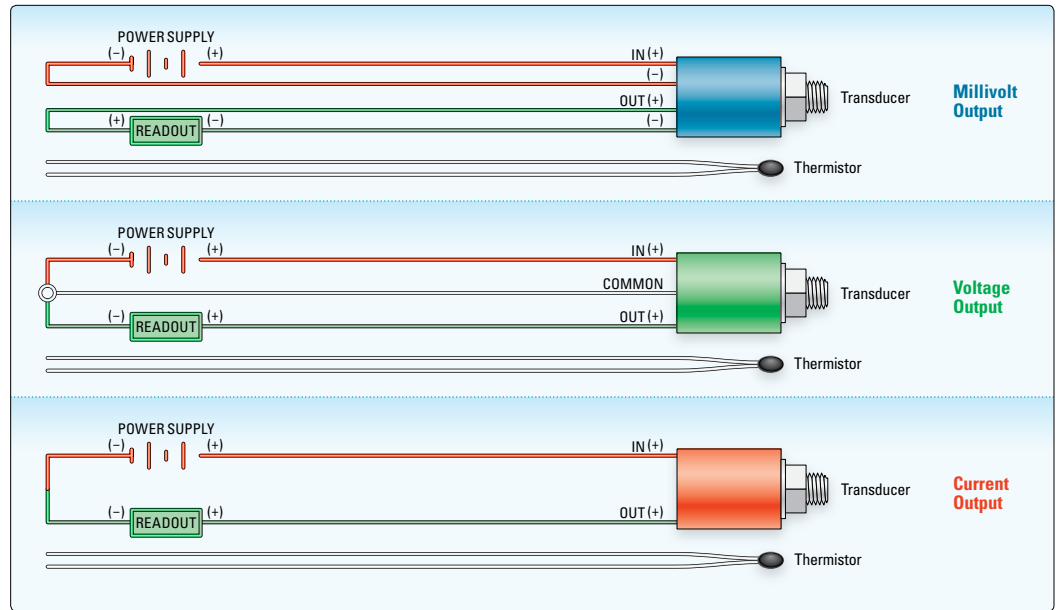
POWER SUPPLY
(–) (+)
IN (+)
(–)
OUT (+)
(+) READOUT (–)
(–)
Transducer
Millivolt Output
Thermistor

POWER SUPPLY
(–) (+)
IN (+)
COMMON
(–) READOUT (+)
OUT (+)
Transducer
Voltage Output
Thermistor

POWER SUPPLY
(–) (+)
IN (+)
(–) READOUT (+)
OUT (+)
Transducer
Current Output
Thermistor